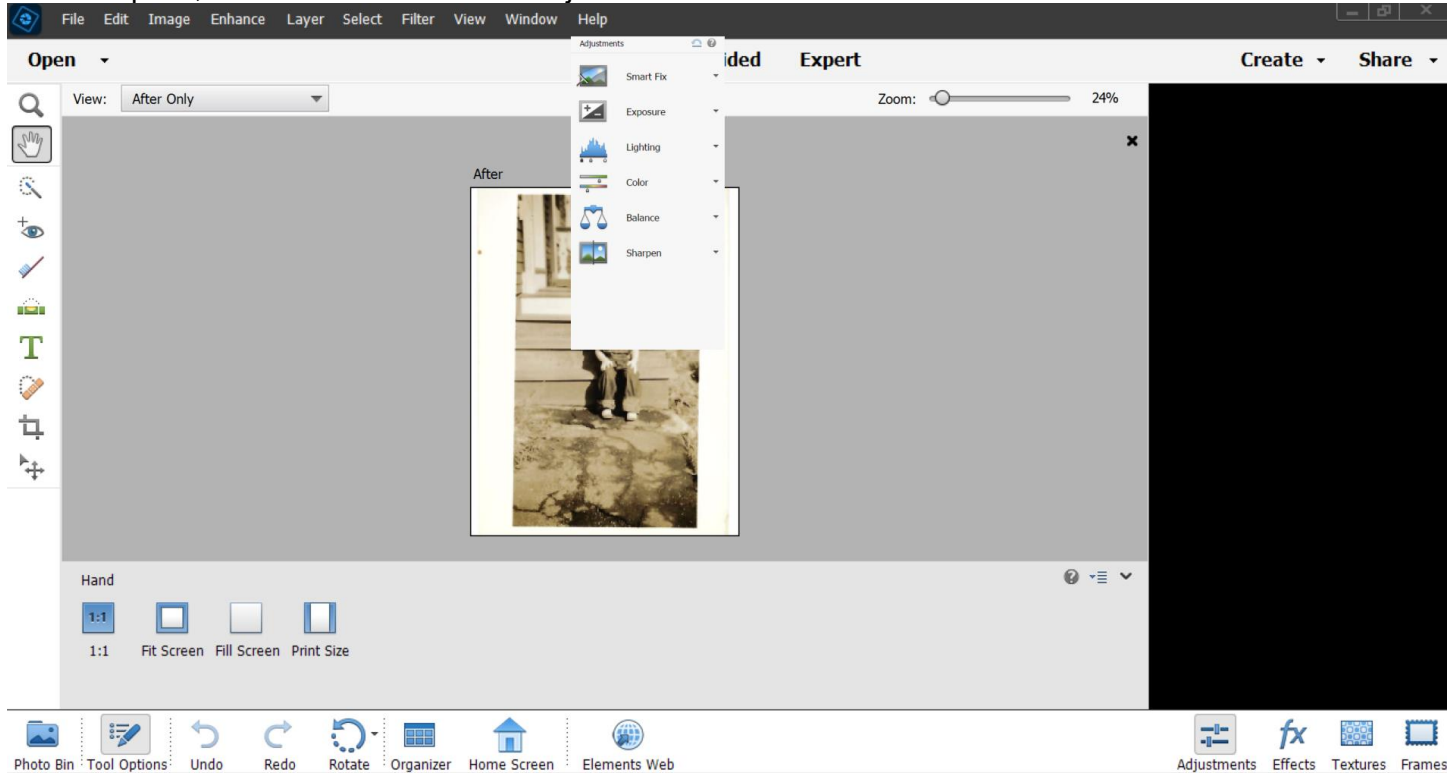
File Edit Image Enhance Layer Select Filter View Window Help

Open

ided Expert

Create Share

View: After Only

Zoom: 24%

Adjustments

Smart Fix

Exposure

Lighting

Color

Balance

Sharpen

After

Hand

1:1

1:1 Fit Screen Fill Screen Print Size

Photo Bin Tool Options Undo Redo Rotate Organizer Home Screen Elements Web

Adjustments Effects Textures Frames